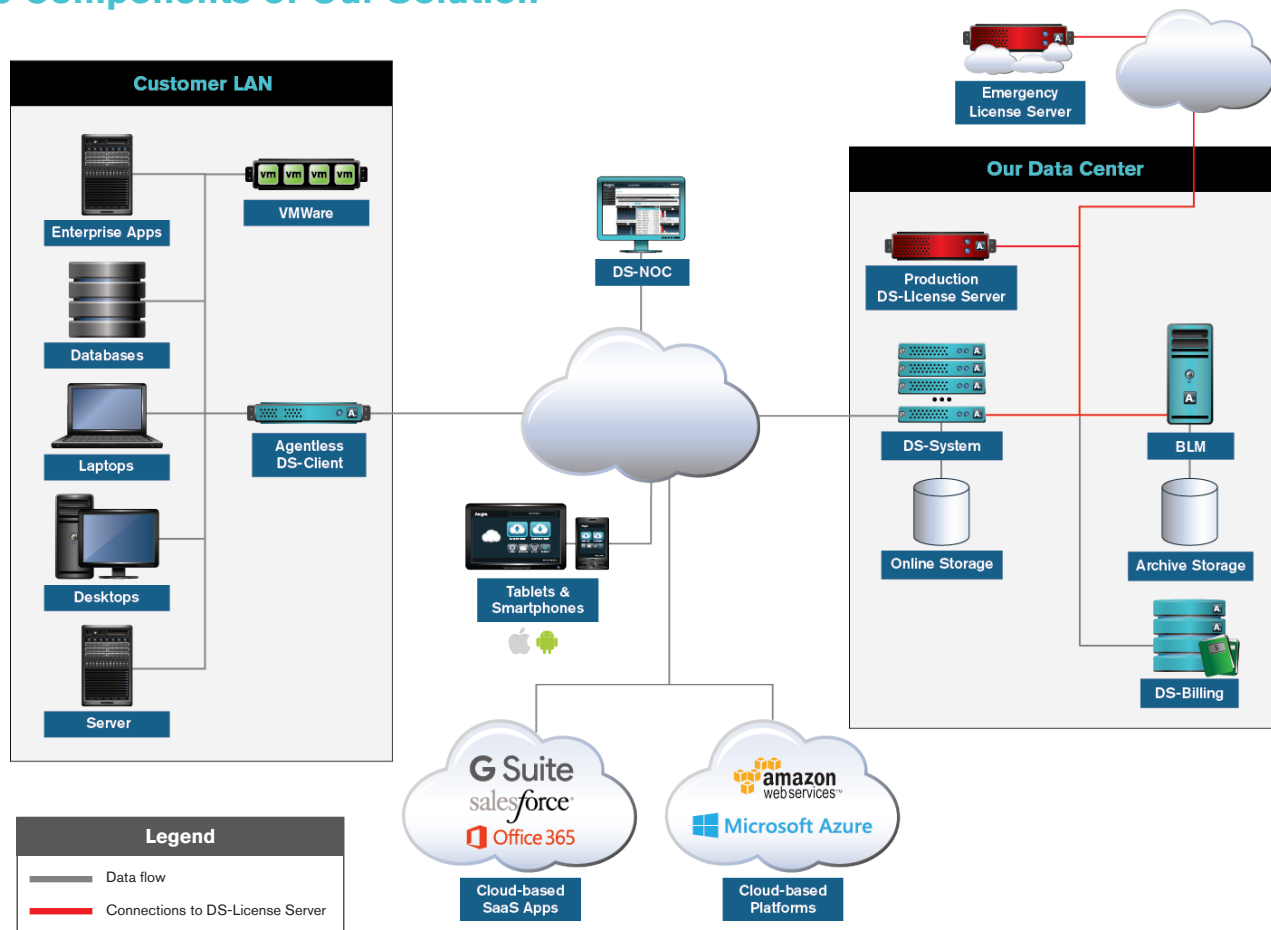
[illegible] Components of Our Solution

Customer LAN

Enterprise Apps

vm vm vm vm

VMWare

Databases

Laptops

Agentless DS-Client

Desktops

Server

DS-NOC

Tablets & Smartphones

Emergency License Server

Our Data Center

Production DS-License Server

DS-System

BLM

Online Storage

Archive Storage

DS-Billing

G Suite
salesforce
Office 365

Cloud-based SaaS Apps

amazon web services

Microsoft Azure

Cloud-based Platforms

Legend

Data flow

Connections to DS-License Server